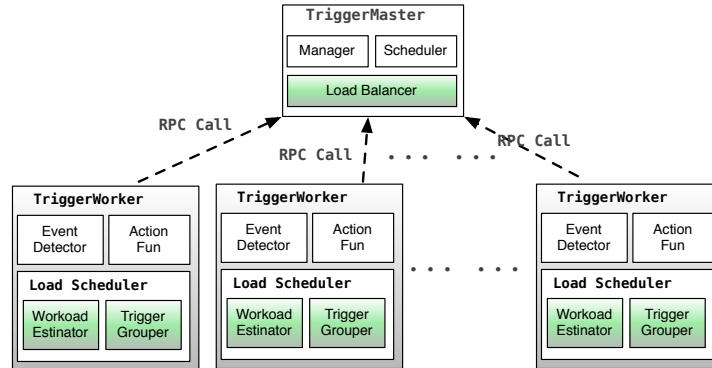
TriggerMaster

Manager

Scheduler

Load Balancer

RPC Call

RPC Call

... ...

RPC Call

TriggerWorker

Event Detector

Action Fun

Load Scheduler

Workoad Estinator

Trigger Grouper

TriggerWorker

Event Detector

Action Fun

Load Scheduler

Workoad Estinator

Trigger Grouper

... ...

TriggerWorker

Event Detector

Action Fun

Load Scheduler

Workoad Estinator

Trigger Grouper